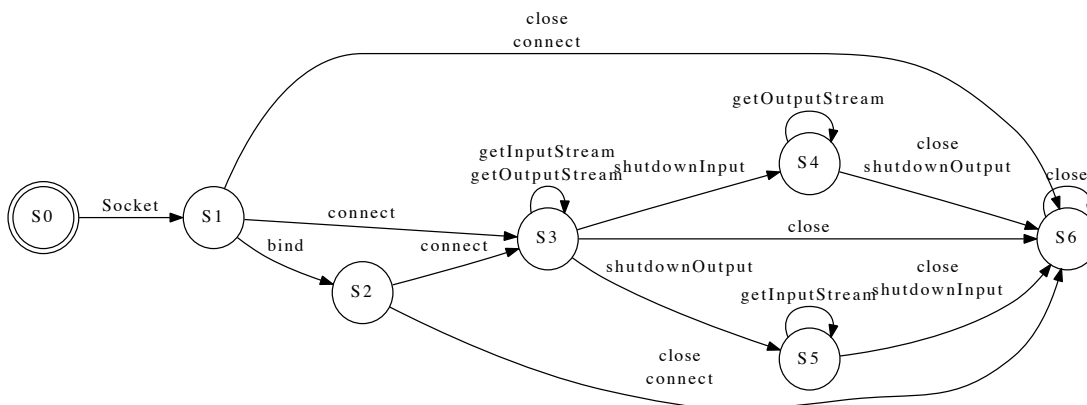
close
connect

getOutputStream

close
shutdownOutput

getInputStream
getOutputStream

shutdownInput

S4

close

S0

Socket

S1

connect

S3

close

S6

bind

connect

shutdownOutput

close
shutdownInput

S2

getInputStream

close
connect

S5